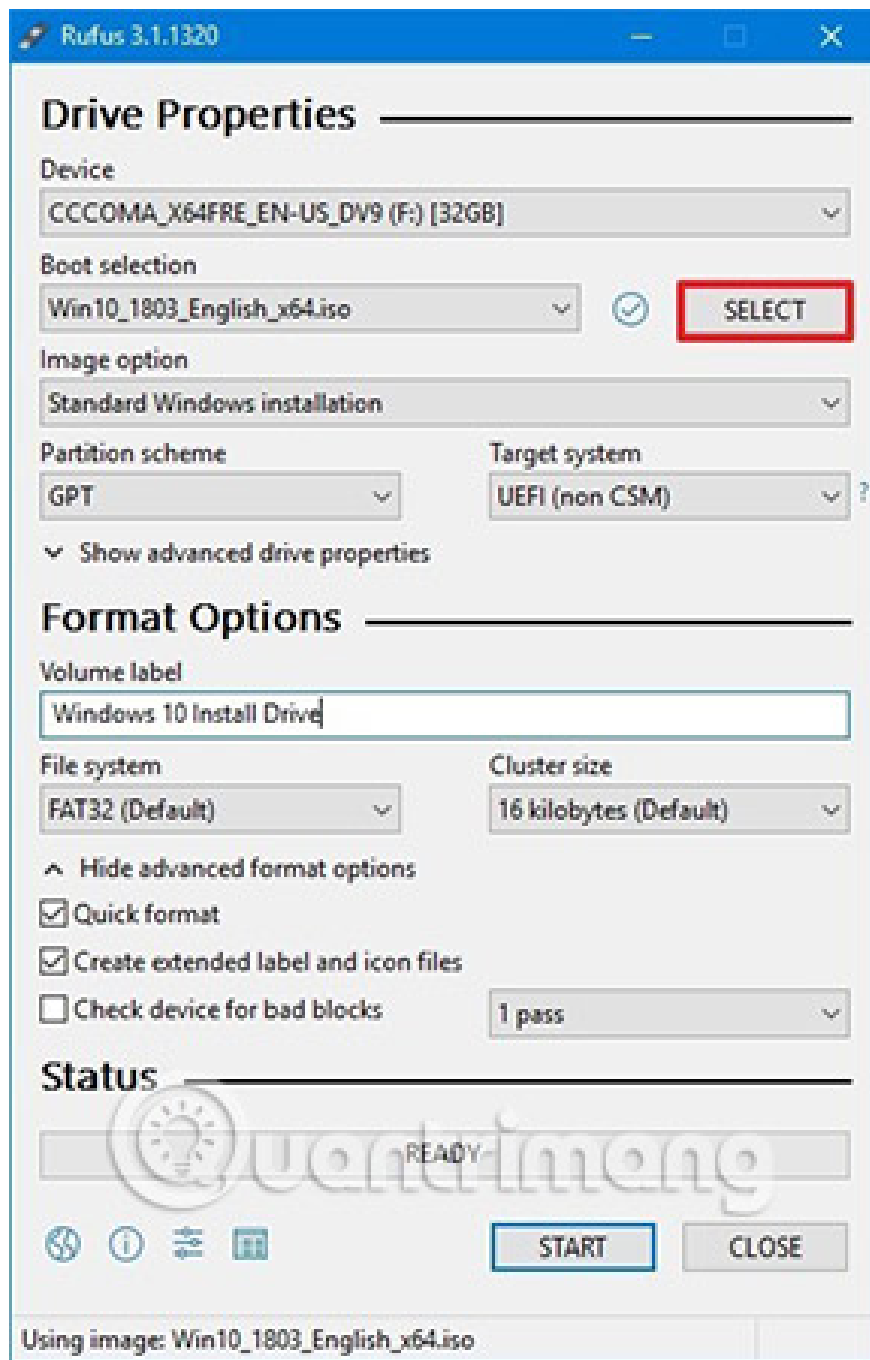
Rufus 3.1.1320

Drive Properties

Device
CCCOMA_X64FRE_EN-US_DV9 (F:) [32GB]

Boot selection
Win10_1803_English_x64.iso
SELECT

Image option
Standard Windows installation

Partition scheme
GPT

Target system
UEFI (non CSM)
?

Show advanced drive properties

Format Options

Volume label
Windows 10 Install Drive

File system
FAT32 (Default)

Cluster size
16 kilobytes (Default)

Hide advanced format options

Quick format

Create extended label and icon files

Check device for bad blocks
1 pass

Status

READY

Quantrimang

START
CLOSE

Using image: Win10_1803_English_x64.iso